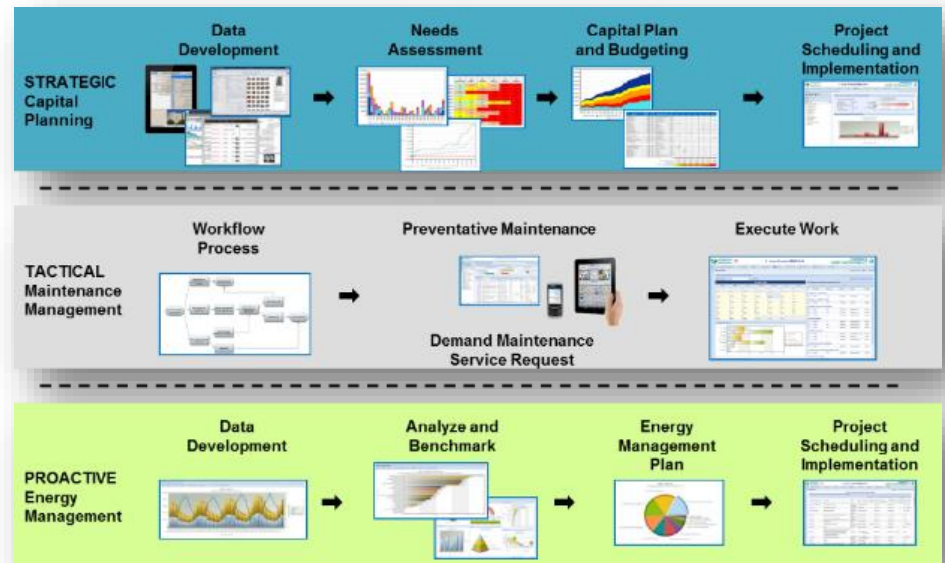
STRATEGIC Capital Planning

Data Development

Needs Assessment

Capital Plan and Budgeting

Project Scheduling and Implementation

TACTICAL Maintenance Management

Workflow Process

Preventative Maintenance

Demand Maintenance Service Request

Execute Work

PROACTIVE Energy Management

Data Development

Analyze and Benchmark

Energy Management Plan

Project Scheduling and Implementation